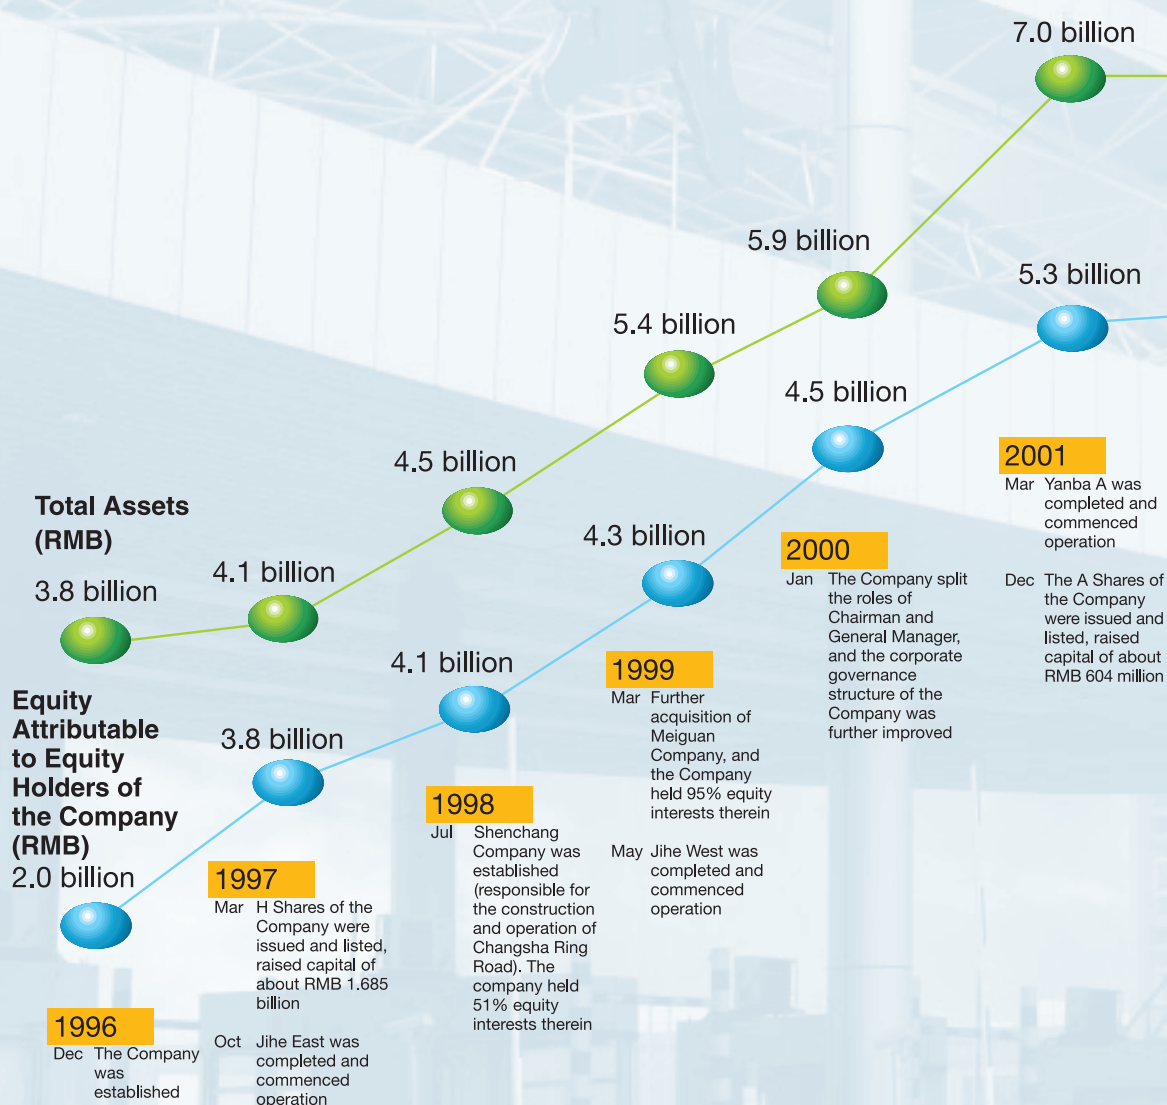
7.0 billion

5.9 billion

5.3 billion

5.4 billion

4.5 billion

4.5 billion

Total Assets (RMB)

4.3 billion

3.8 billion

4.1 billion

4.1 billion

Equity Attributable to Equity Holders of the Company (RMB)

3.8 billion

2.0 billion

1996
Dec The Company was established

1997
Mar H Shares of the Company were issued and listed, raised capital of about RMB 1.685 billion

Oct Jihe East was completed and commenced operation

1998
Jul Shenchang Company was established (responsible for the construction and operation of Changsha Ring Road). The company held 51% equity interests therein

1999
Mar Further acquisition of Meiguan Company, and the Company held 95% equity interests therein

May Jihe West was completed and commenced operation

2000
Jan The Company split the roles of Chairman and General Manager, and the corporate governance structure of the Company was further improved

2001
Mar Yanba A was completed and commenced operation

Dec The A Shares of the Company were issued and listed, raised capital of about RMB 604 million